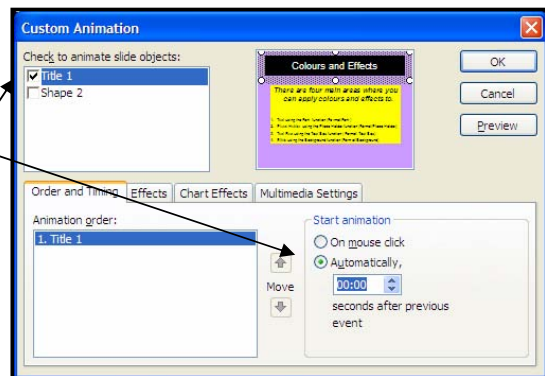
Custom Animation

Check to animate slide objects:

Title 1

Shape 2

Colours and Effects

There are four main areas where you can apply colours and effects to.

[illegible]

OK

Cancel

Preview

Order and Timing

Effects

Chart Effects

Multimedia Settings

Animation order:

1. Title 1

Move

Start animation

On mouse click

Automatically,

00:00

seconds after previous event